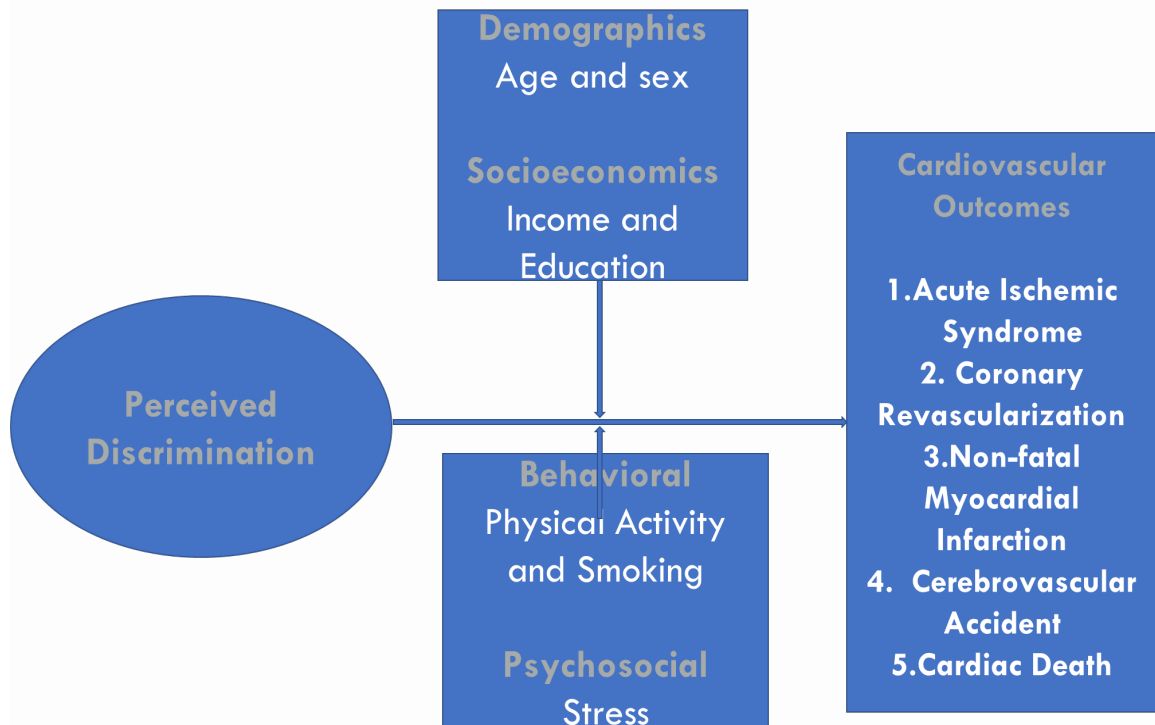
Demographics
Age and sex

Socioeconomics
Income and Education

Perceived Discrimination

Behavioral
Physical Activity and Smoking

Psychosocial
Stress

Cardiovascular Outcomes

1.Acute Ischemic Syndrome
2. Coronary Revascularization
3.Non-fatal Myocardial Infarction
4. Cerebrovascular Accident
5.Cardiac Death